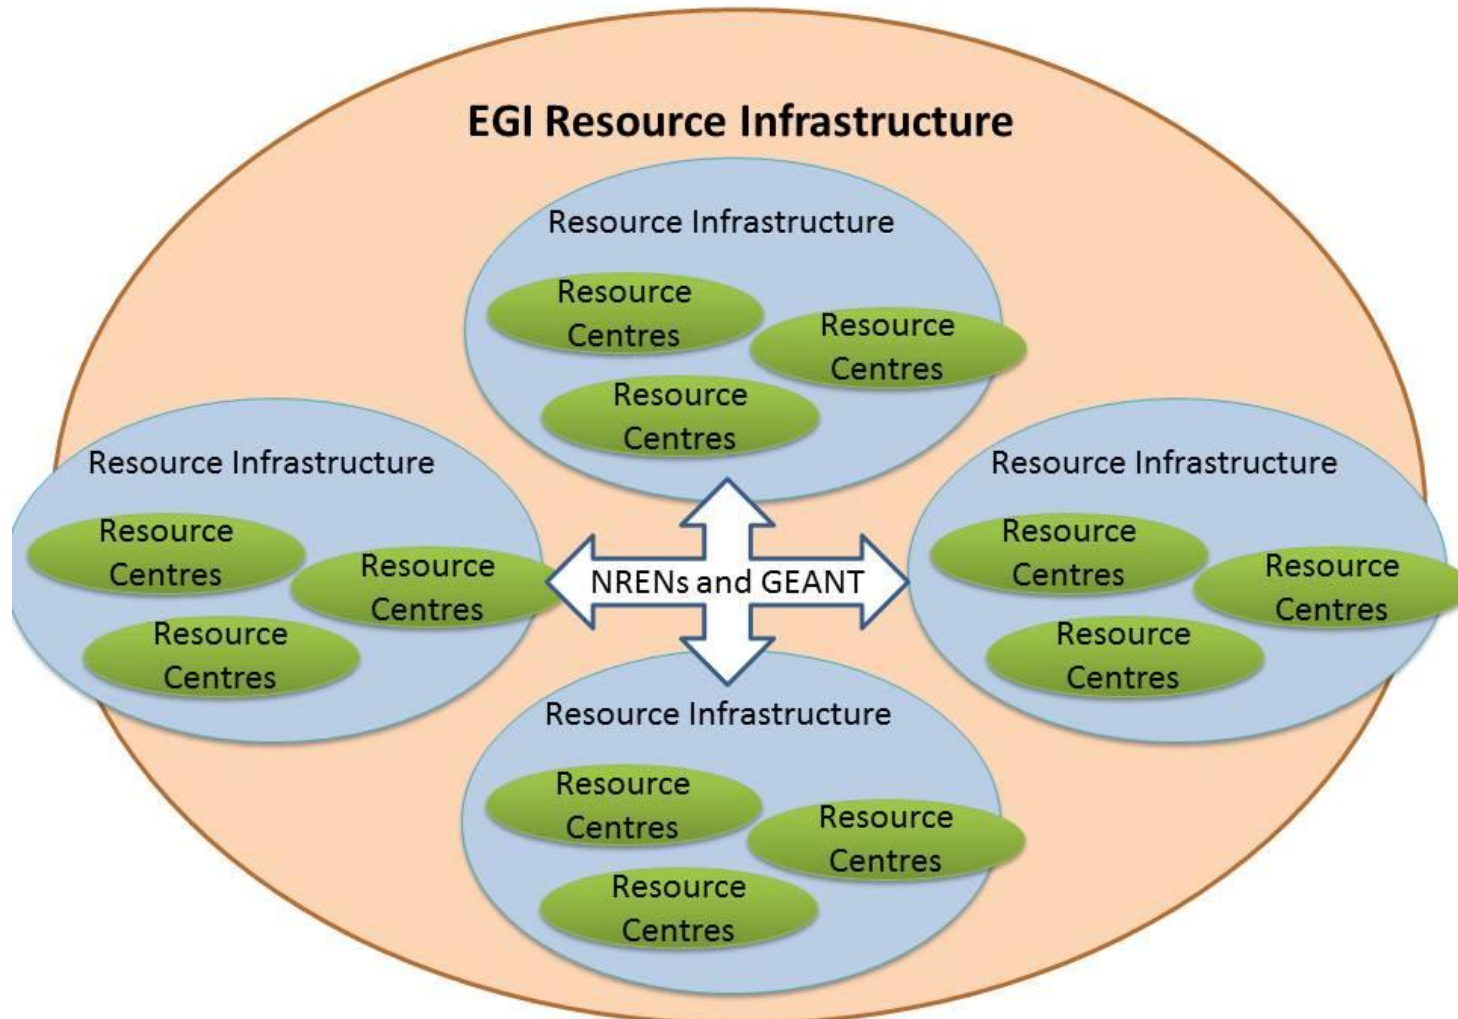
EGI Resource Infrastructure

Resource Infrastructure

Resource Centres

Resource Centres

Resource Centres

Resource Infrastructure

Resource Centres

Resource Centres

Resource Centres

NRENs and GEANT

Resource Infrastructure

Resource Centres

Resource Centres

Resource Centres

Resource Infrastructure

Resource Centres

Resource Centres

Resource Centres